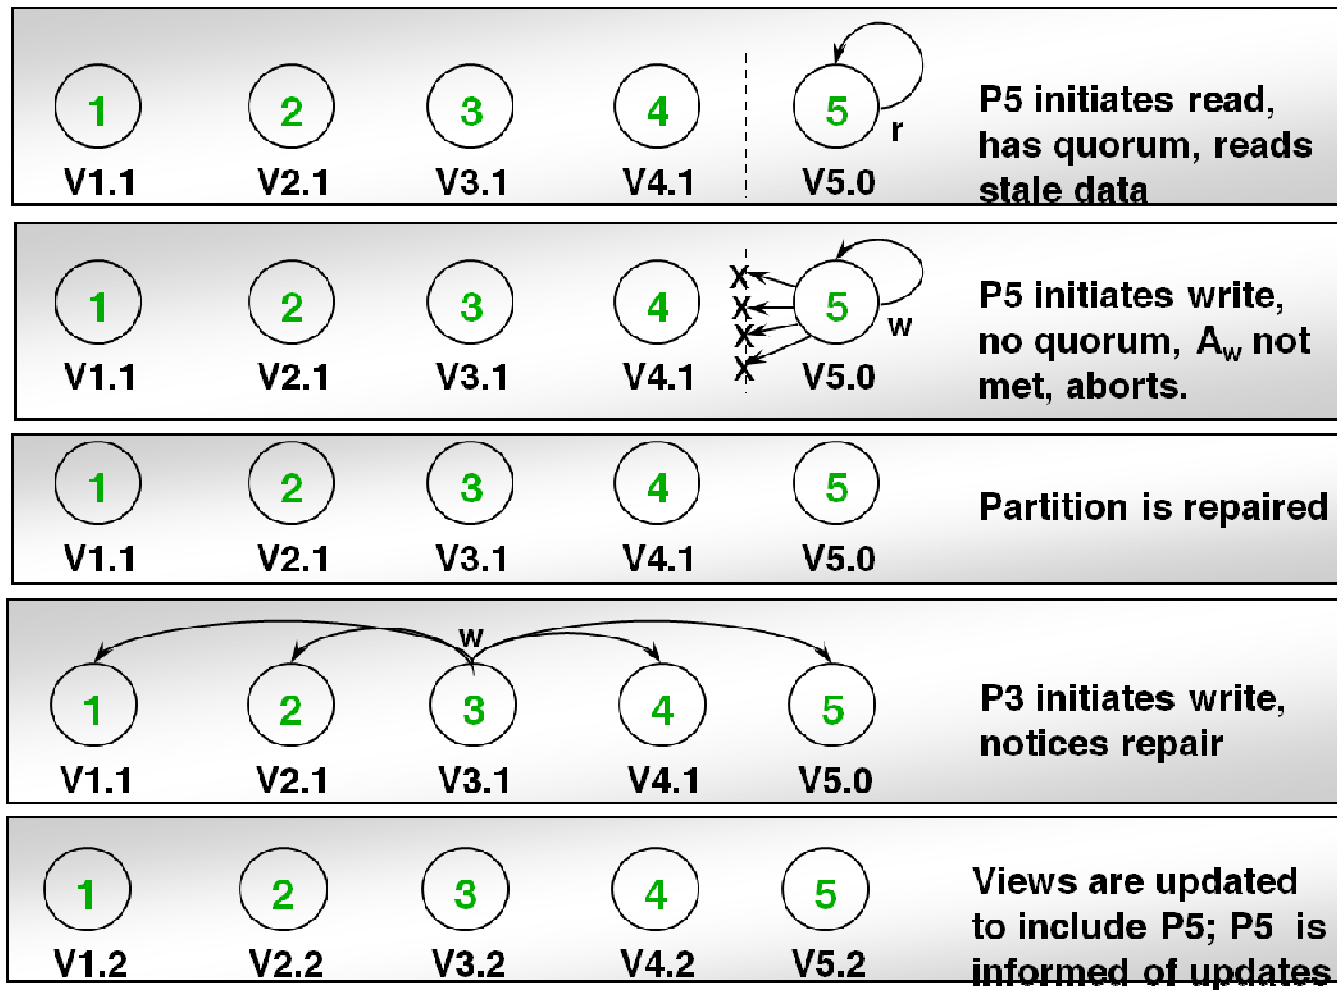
1 V1.1 2 V2.1 3 V3.1 4 V4.1 5 V5.0 r

P5 initiates read, has quorum, reads stale data

1 V1.1 2 V2.1 3 V3.1 4 V4.1 X X X X 5 V5.0 w

P5 initiates write, no quorum, $A_w$ not met, aborts.

1 V1.1 2 V2.1 3 V3.1 4 V4.1 5 V5.0

Partition is repaired

w 1 V1.1 2 V2.1 3 V3.1 4 V4.1 5 V5.0

P3 initiates write, notices repair

1 V1.2 2 V2.2 3 V3.2 4 V4.2 5 V5.2

Views are updated to include P5; P5 is informed of updates